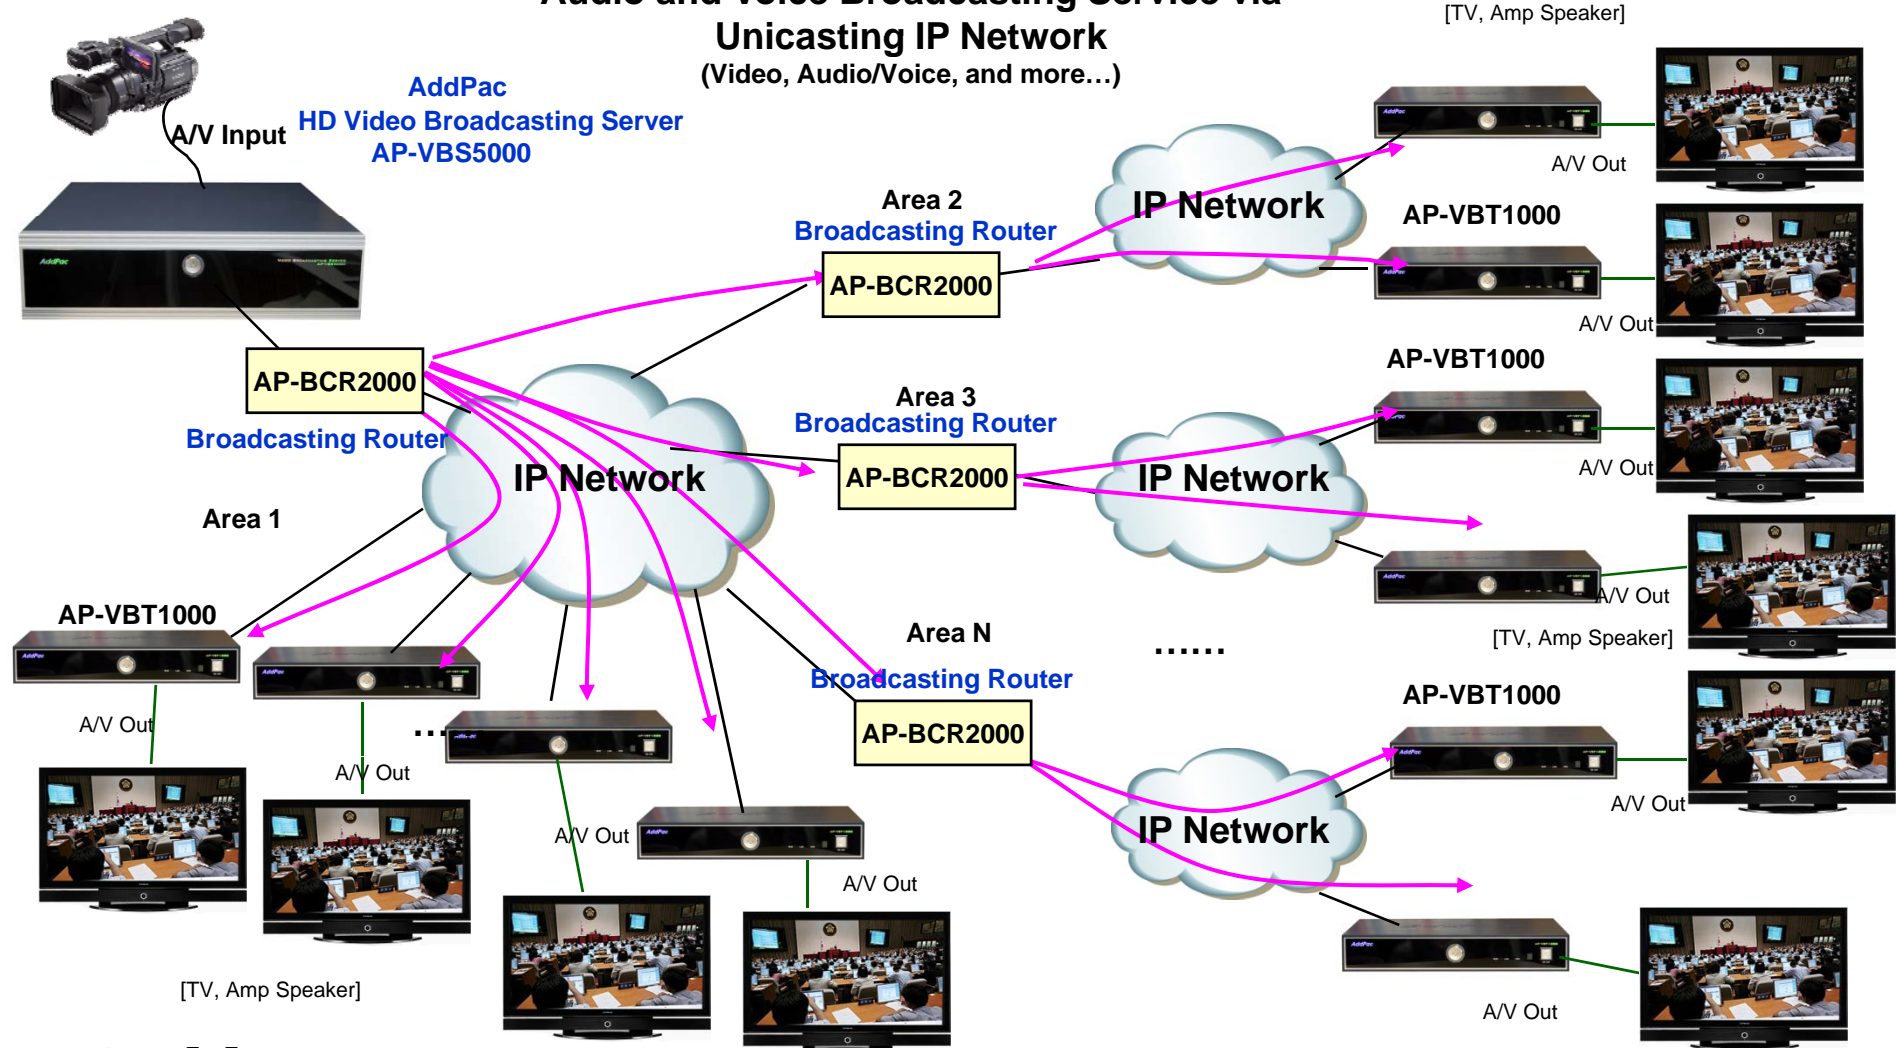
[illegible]
Unicasting IP Network
(Video, Audio/Voice, and more…)

[TV, Amp Speaker]

AddPac
HD Video Broadcasting Server
AP-VBS5000

A/V Input

Area 2
Broadcasting Router
AP-BCR2000

IP Network

A/V Out

AP-VBT1000

A/V Out

AP-VBT1000

AP-BCR2000
Broadcasting Router

Area 3
Broadcasting Router
AP-BCR2000

IP Network

A/V Out

IP Network

Area 1

A/V Out
[TV, Amp Speaker]

AP-VBT1000

Area N

……

Broadcasting Router
AP-BCR2000

AP-VBT1000

A/V Out

…

A/V Out

A/V Out

A/V Out

A/V Out

IP Network

[TV, Amp Speaker]

A/V Out